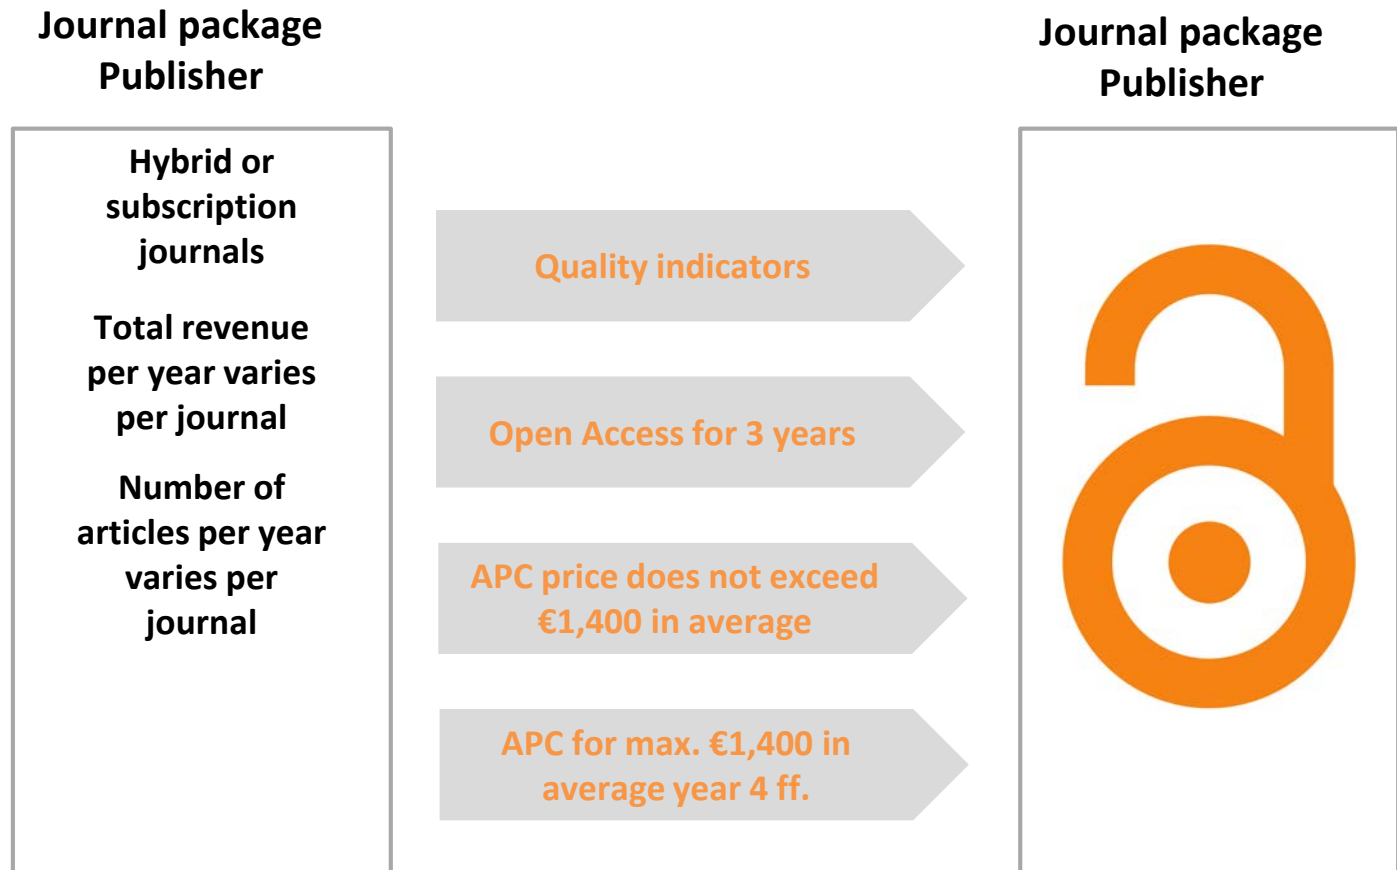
Journal package
Publisher

Hybrid or subscription journals

Total revenue per year varies per journal

Number of articles per year varies per journal

Quality indicators

Open Access for 3 years

APC price does not exceed €1,400 in average

APC for max. €1,400 in average year 4 ff.

Journal package
Publisher